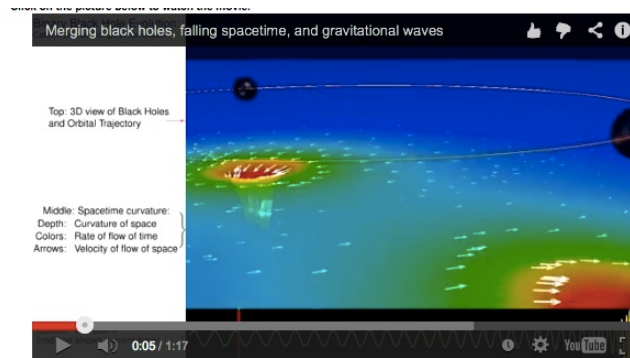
Click on the picture below to watch the movie.

Merging black holes, falling spacetime, and gravitational waves

Top: 3D view of Black Holes and Orbital Trajectory

Middle: Spacetime curvature:
Depth: Curvature of space
Colors: Rate of flow of time
Arrows: Velocity of flow of space

0:05 / 1:17

YouTube